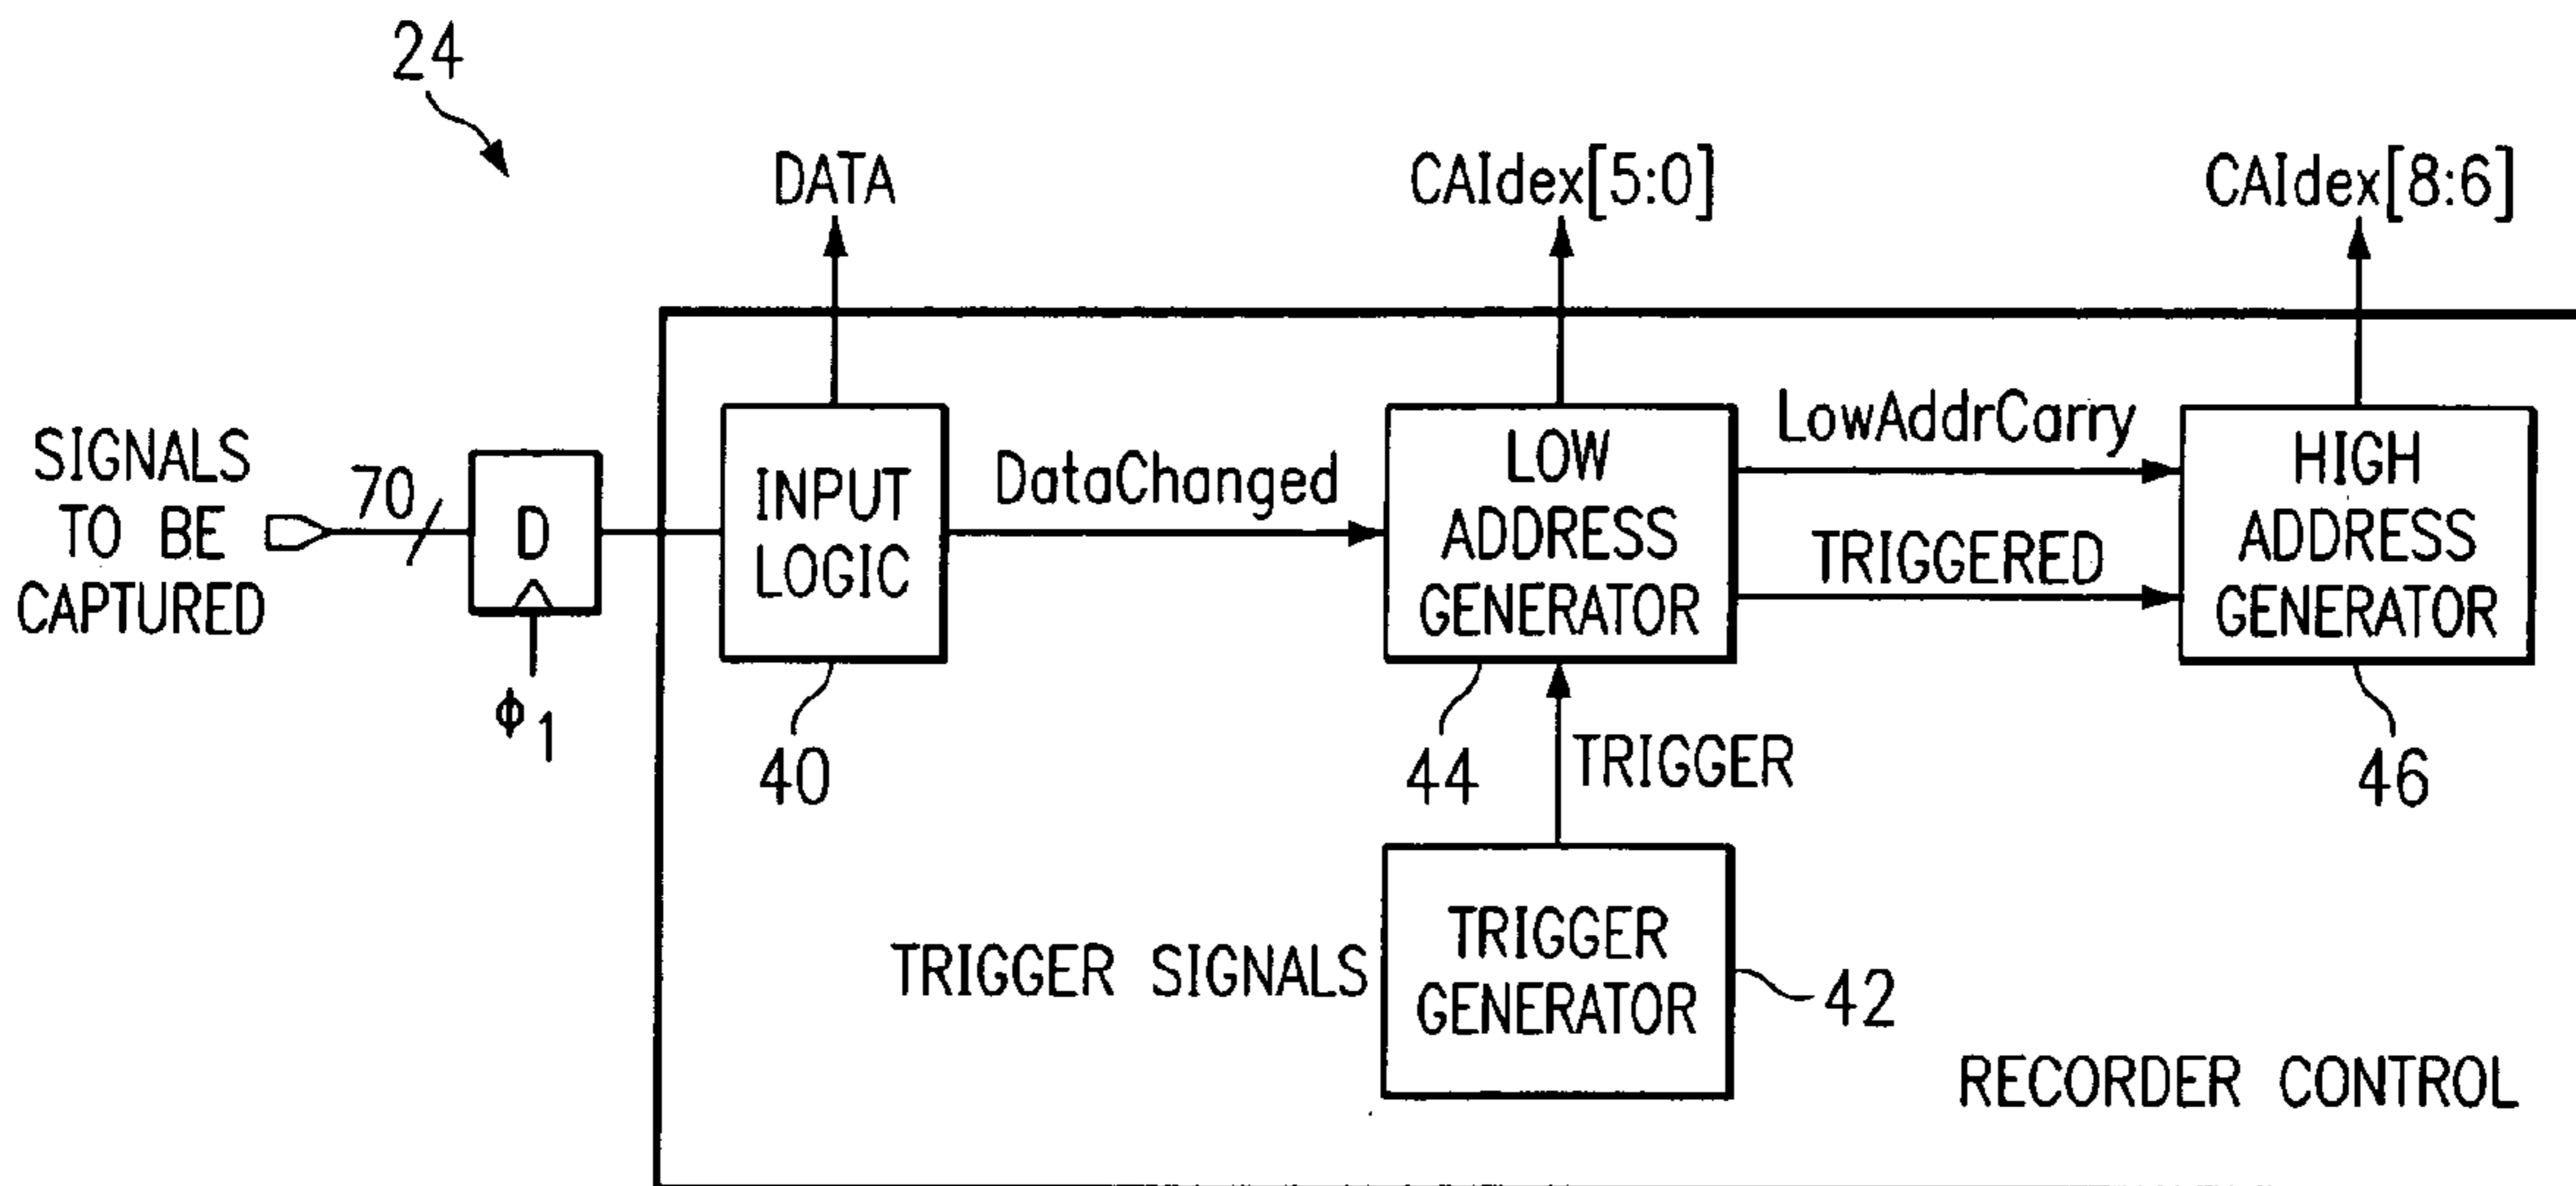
24

DATA

CAIdex[5:0]

CAIdex[8:6]

SIGNALS TO BE CAPTURED

70

D

$\phi_1$

INPUT LOGIC

40

DataChanged

LOW ADDRESS GENERATOR

44

LowAddrCarry

TRIGGERED

HIGH ADDRESS GENERATOR

46

TRIGGER

TRIGGER SIGNALS

TRIGGER GENERATOR

42

RECORDER CONTROL